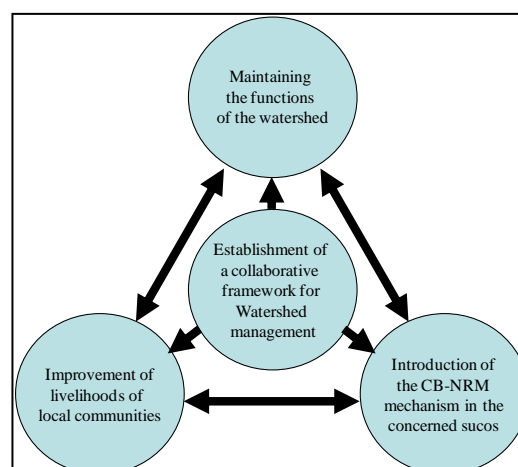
Maintaining the functions of the watershed

Establishment of a collaborative framework for Watershed management

Improvement of livelihoods of local communities

Introduction of the CB-NRM mechanism in the concerned sucos